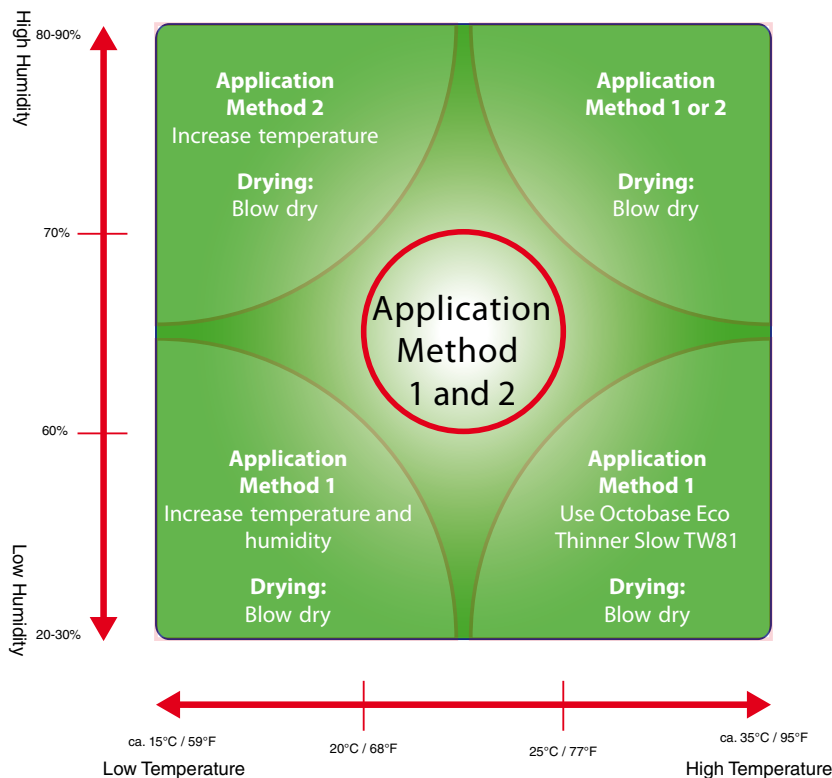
High Humidity

80-90%

70%

60%

20-30%

Low Humidity

Application Method 2
Increase temperature

Drying:
Blow dry

Application Method 1 or 2

Drying:
Blow dry

Application Method 1 and 2

Application Method 1
Increase temperature and humidity

Drying:
Blow dry

Application Method 1
Use Octobase Eco Thinner Slow TW81

Drying:
Blow dry

ca. 15°C / 59°F

20°C / 68°F

25°C / 77°F

ca. 35°C / 95°F

Low Temperature

High Temperature